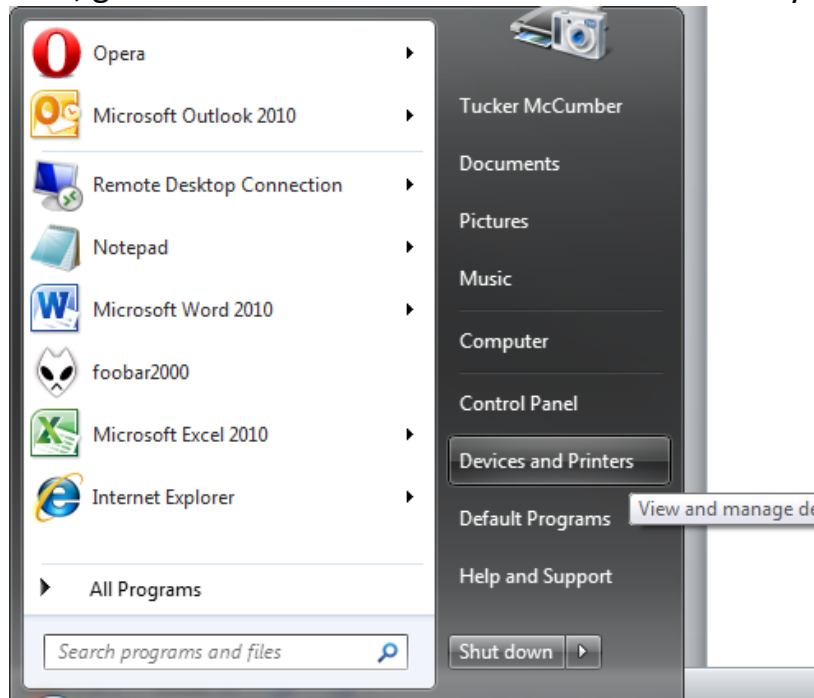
Opera
Microsoft Outlook 2010
Remote Desktop Connection
Notepad
Microsoft Word 2010
foobar2000
Microsoft Excel 2010
Internet Explorer
All Programs
Search programs and files

Tucker McCumber
Documents
Pictures
Music
Computer
Control Panel
Devices and Printers
Default Programs
View and manage de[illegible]
Help and Support
Shut down